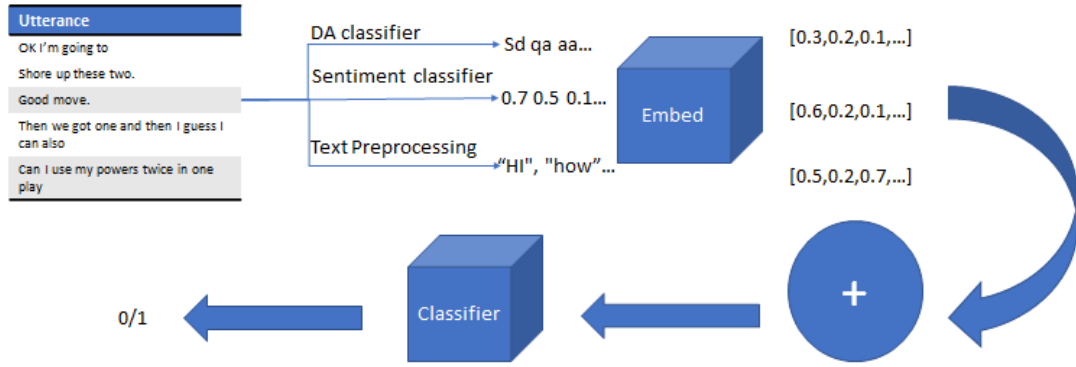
| Utterance |
|---|
| OK I'm going to |
| Shore up these two. |
| Good move. |
| Then we got one and then I guess I can also |
| Can I use my powers twice in one play |

DA classifier
Sd qa aa...

Sentiment classifier
0.7 0.5 0.1...

Text Preprocessing
“HI", "how"...

Embed

[0.3,0.2,0.1,...]

[0.6,0.2,0.1,...]

[0.5,0.2,0.7,...]

+

Classifier

0/1